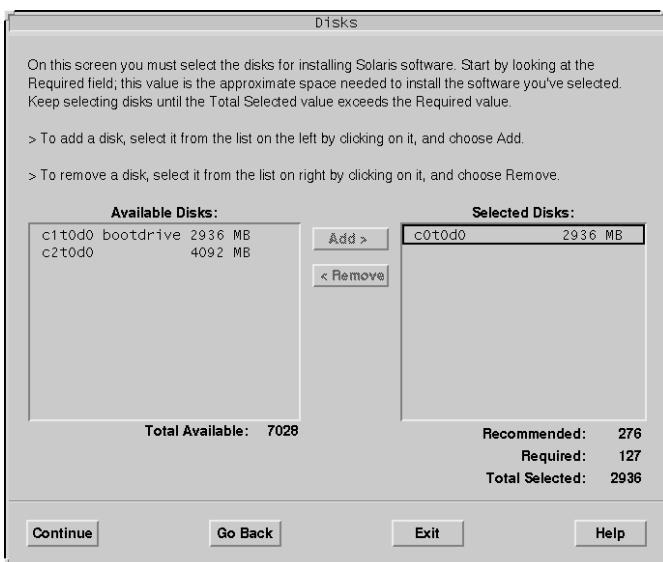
Disks

On this screen you must select the disks for installing Solaris software. Start by looking at the Required field; this value is the approximate space needed to install the software you've selected. Keep selecting disks until the Total Selected value exceeds the Required value.

> To add a disk, select it from the list on the left by clicking on it, and choose Add.

> To remove a disk, select it from the list on right by clicking on it, and choose Remove.

Available Disks:

c1t0d0 bootdrive 2936 MB
c2t0d0 4092 MB

Add >

< Remove

Selected Disks:

c0t0d0 2936 MB

Total Available: 7028

Recommended: 276
Required: 127
Total Selected: 2936

Continue

Go Back

Exit

Help